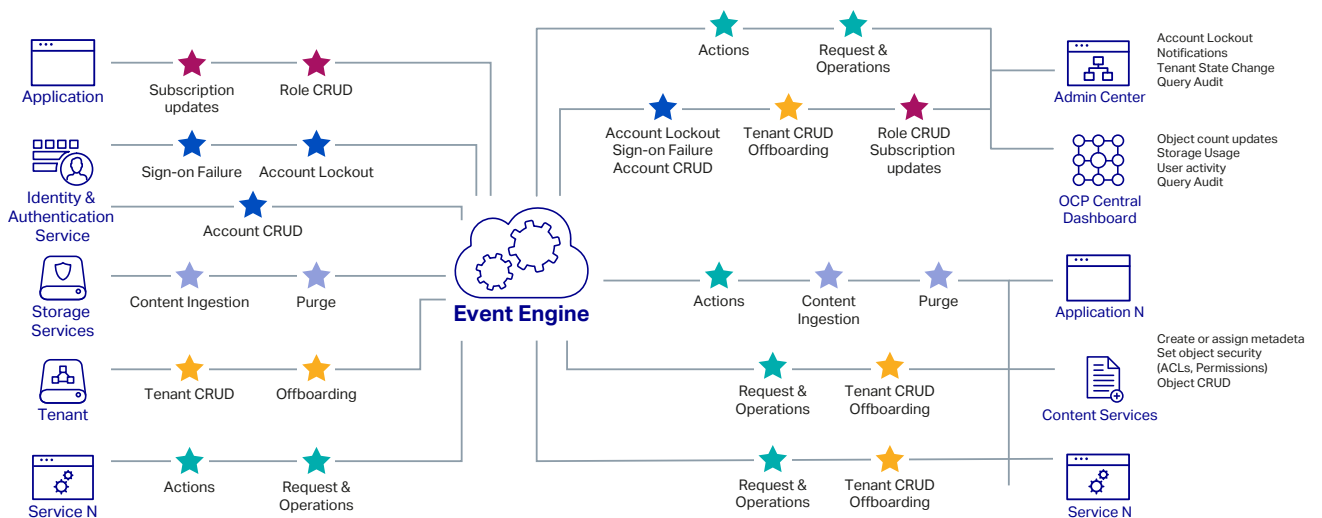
Application
Subscription updates
Role CRUD

Identity & Authentication Service
Sign-on Failure
Account Lockout
Account CRUD

Storage Services
Content Ingestion
Purge

Tenant
Tenant CRUD
Offboarding

Service N
Actions
Request & Operations

Event Engine

Actions
Request & Operations

Account Lockout
Sign-on Failure
Account CRUD
Tenant CRUD
Offboarding
Role CRUD
Subscription updates

Admin Center
Account Lockout
Notifications
Tenant State Change
Query Audit

OCP Central Dashboard
Object count updates
Storage Usage
User activity
Query Audit

Actions
Content Ingestion
Purge
Application N

Request & Operations
Tenant CRUD
Offboarding
Content Services
Create or assign metadeta
Set object security (ACLs, Permissions)
Object CRUD

Request & Operations
Tenant CRUD
Offboarding
Service N